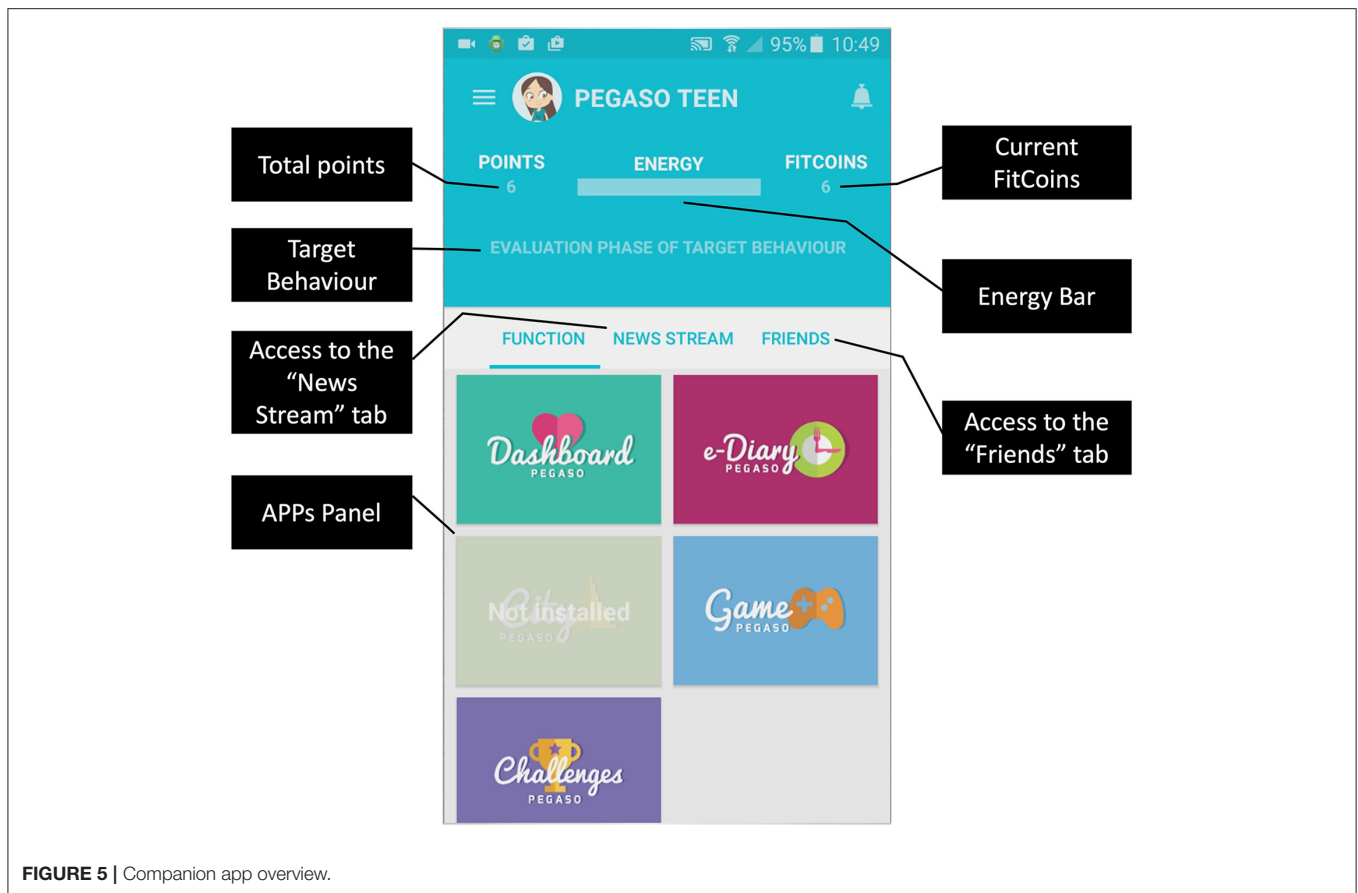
95% 10:49

PEGASO TEEN

Total points

POINTS
6

ENERGY

FITCOINS
6

Current FitCoins

Target Behaviour

EVALUATION PHASE OF TARGET BEHAVIOUR

Energy Bar

Access to the "News Stream" tab

FUNCTION NEWS STREAM FRIENDS

Access to the "Friends" tab

APPs Panel

Dashboard PEGASO

e-Diary PEGASO

Not installed
City PEGASO

Game PEGASO

Challenges PEGASO

FIGURE 5 | Companion app overview.